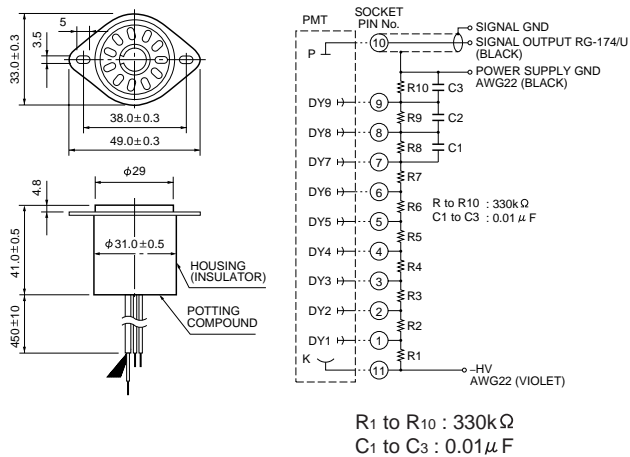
5

3.5

33.0±0.3

38.0±0.3

49.0±0.3

4.8

$\phi$29

$\phi$31.0±0.5

41.0±0.5

450±10

HOUSING (INSULATOR)

POTTING COMPOUND

PMT

SOCKET PIN No.

SIGNAL GND

SIGNAL OUTPUT RG-174/U (BLACK)

POWER SUPPLY GND AWG22 (BLACK)

P

10

DY9

9

DY8

8

DY7

7

DY6

6

DY5

5

DY4

4

DY3

3

DY2

2

DY1

1

K

11

R10

C3

R9

C2

R8

C1

R7

R6

R5

R4

R3

R2

R1

R to R10 : 330k$\Omega$
C1 to C3 : 0.01$\mu$F

-HV
AWG22 (VIOLET)

$R_1$ to $R_{10}$ : 330k$\Omega$
$C_1$ to $C_3$ : 0.01$\mu$F